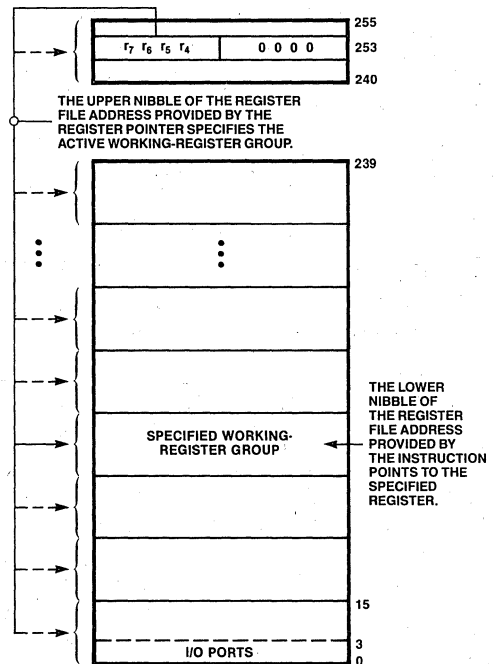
255
$r_7$ $r_6$ $r_5$ $r_4$ | 0 0 0 0
253
240

THE UPPER NIBBLE OF THE REGISTER FILE ADDRESS PROVIDED BY THE REGISTER POINTER SPECIFIES THE ACTIVE WORKING-REGISTER GROUP.

239

SPECIFIED WORKING-REGISTER GROUP

THE LOWER NIBBLE OF THE REGISTER FILE ADDRESS PROVIDED BY THE INSTRUCTION POINTS TO THE SPECIFIED REGISTER.

15

I/O PORTS

3
0